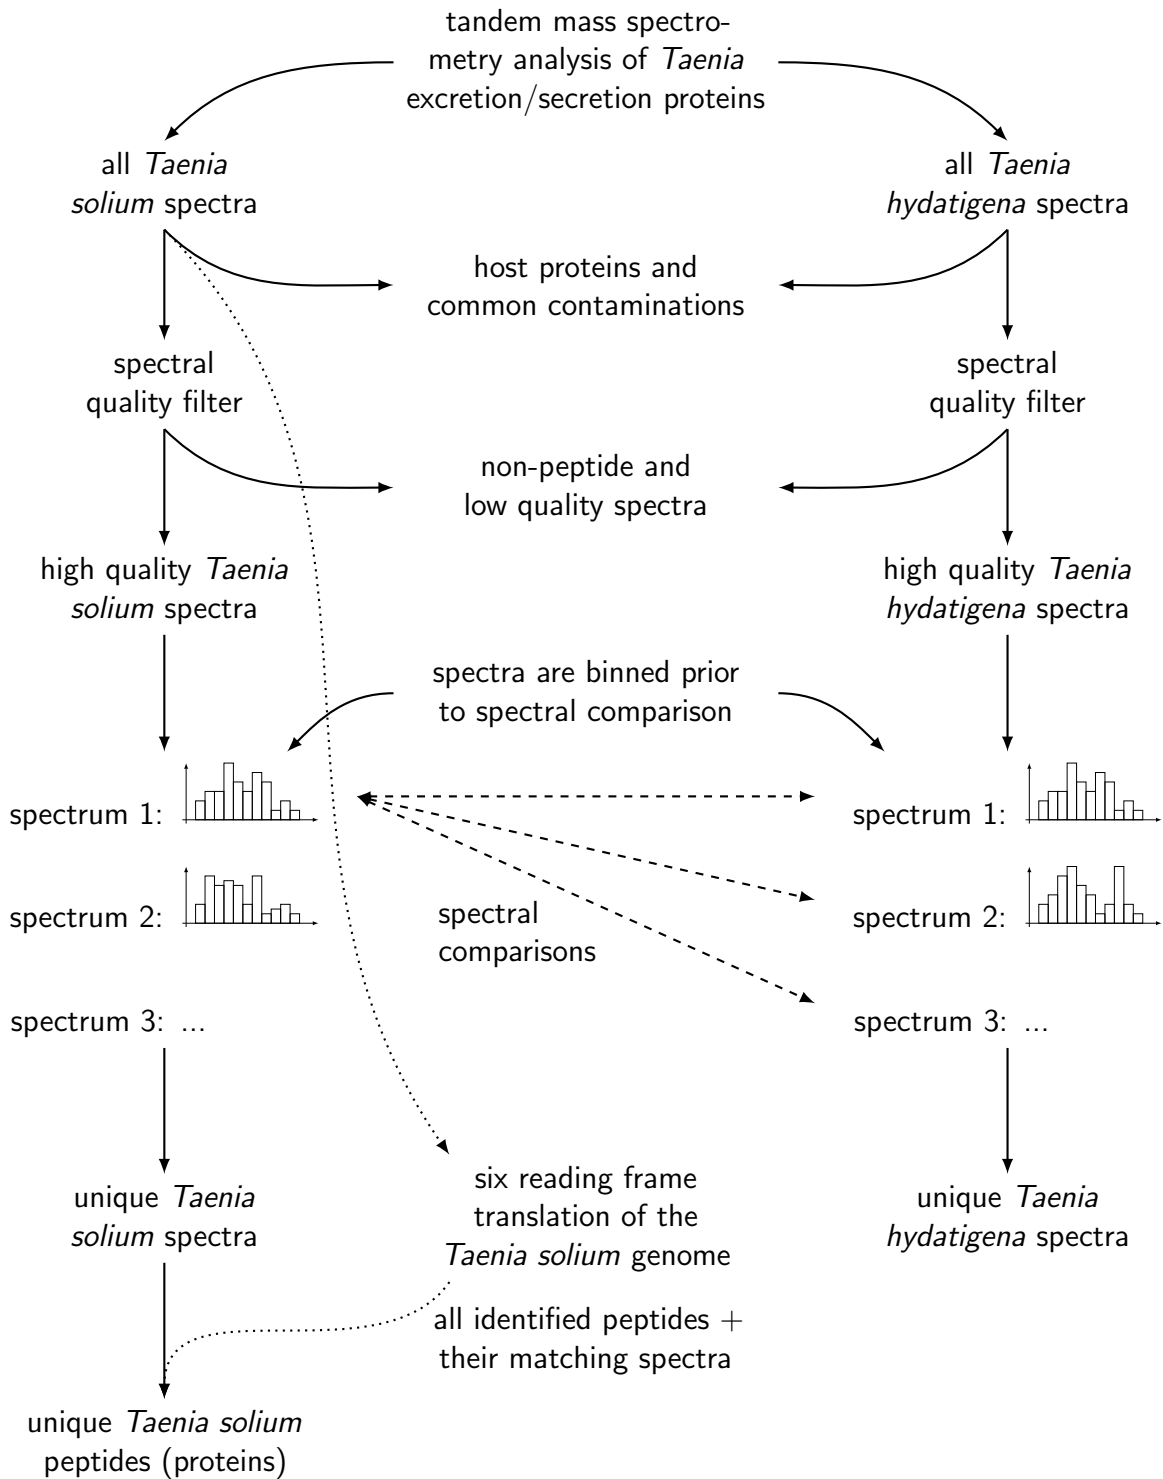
tandem mass spectrometry analysis of Taenia excretion/secretion proteins

all Taenia solium spectra

all Taenia hydatigena spectra

host proteins and common contaminations

spectral quality filter

spectral quality filter

non-peptide and low quality spectra

high quality Taenia solium spectra

high quality Taenia hydatigena spectra

spectra are binned prior to spectral comparison

spectrum 1:

spectrum 1:

spectrum 2:

spectral comparisons

spectrum 2:

spectrum 3: ...

spectrum 3: ...

unique Taenia solium spectra

six reading frame translation of the Taenia solium genome

unique Taenia hydatigena spectra

all identified peptides + their matching spectra

unique Taenia solium peptides (proteins)